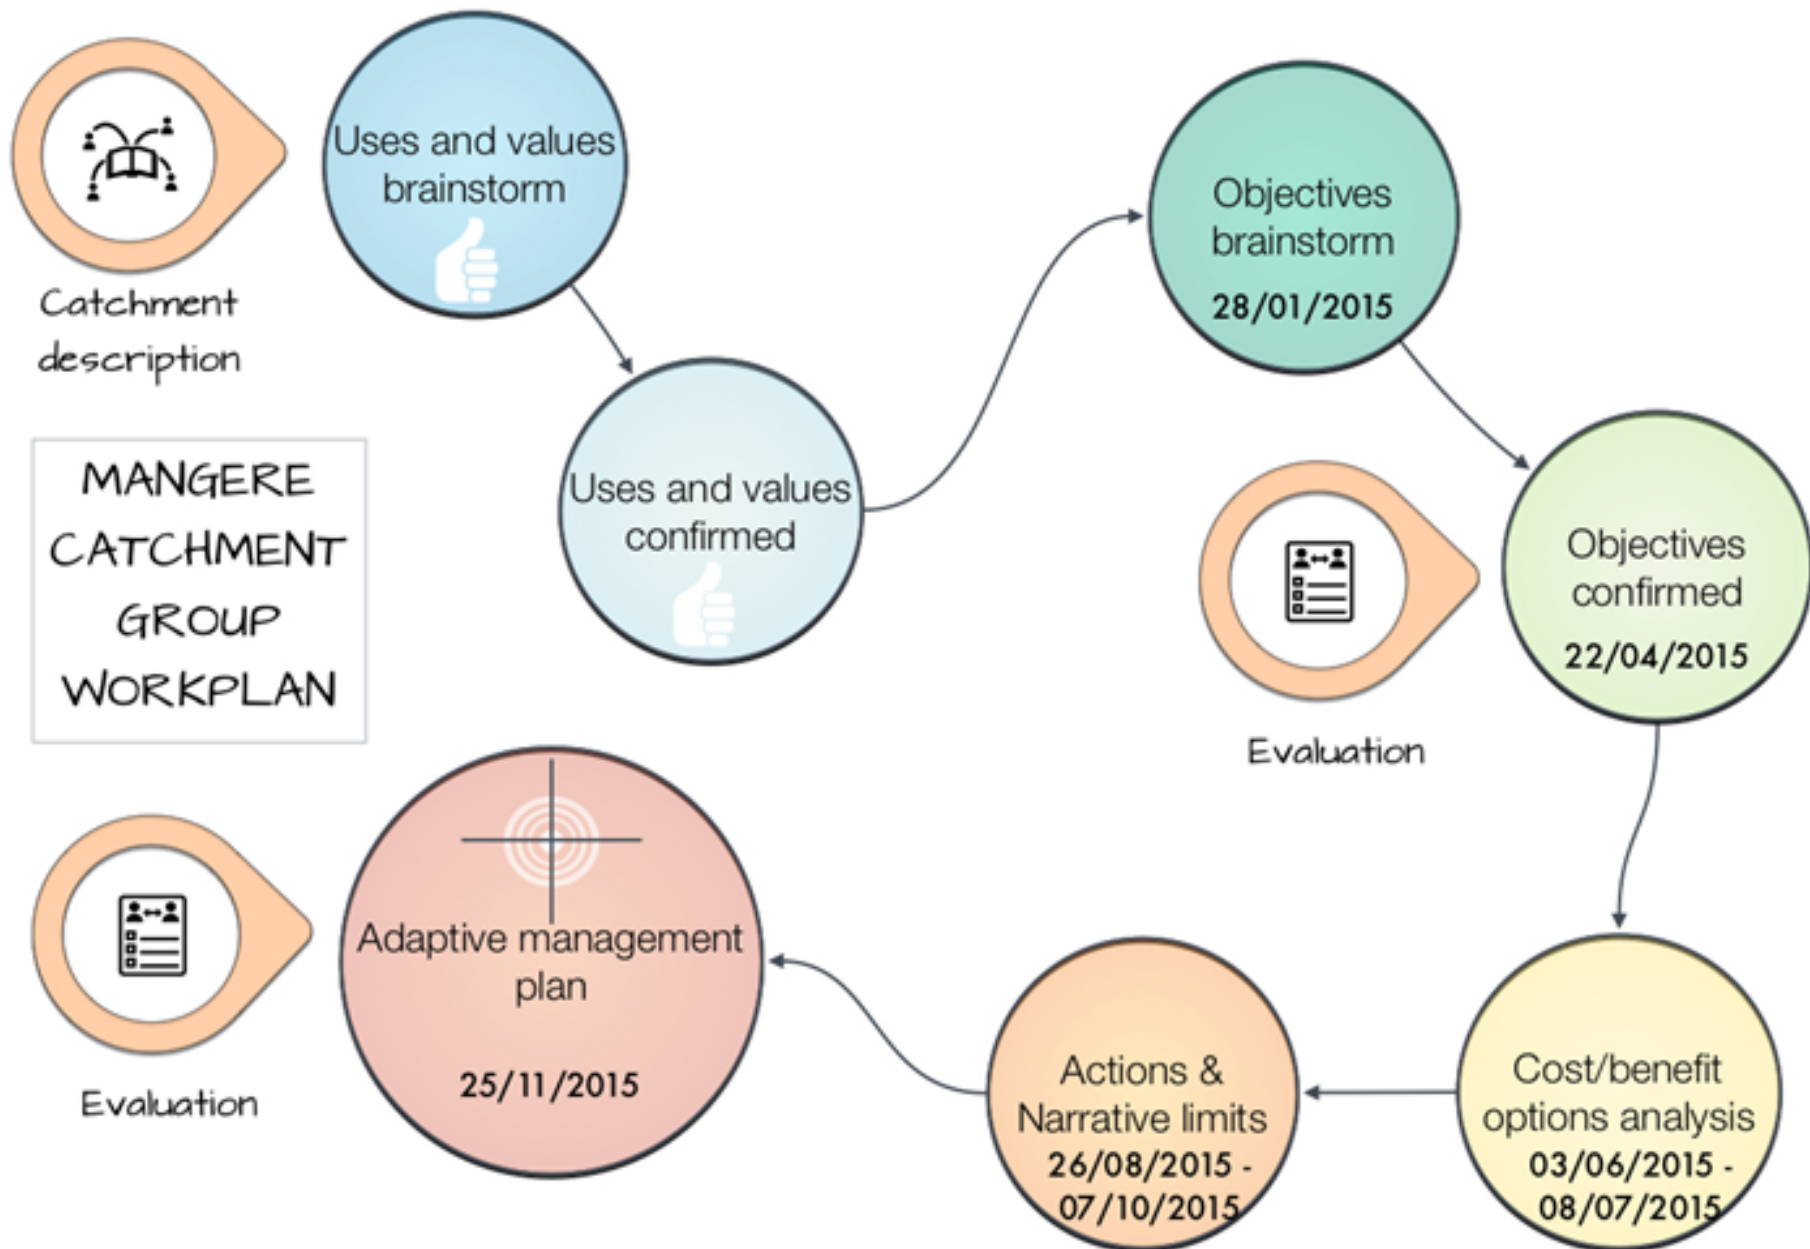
Catchment description

Uses and values brainstorm

Uses and values confirmed

MANGERE CATCHMENT GROUP WORKPLAN

Objectives brainstorm
28/01/2015

Objectives confirmed
22/04/2015

Evaluation

Cost/benefit options analysis
03/06/2015 - 08/07/2015

Actions & Narrative limits
26/08/2015 - 07/10/2015

Adaptive management plan
25/11/2015

Evaluation